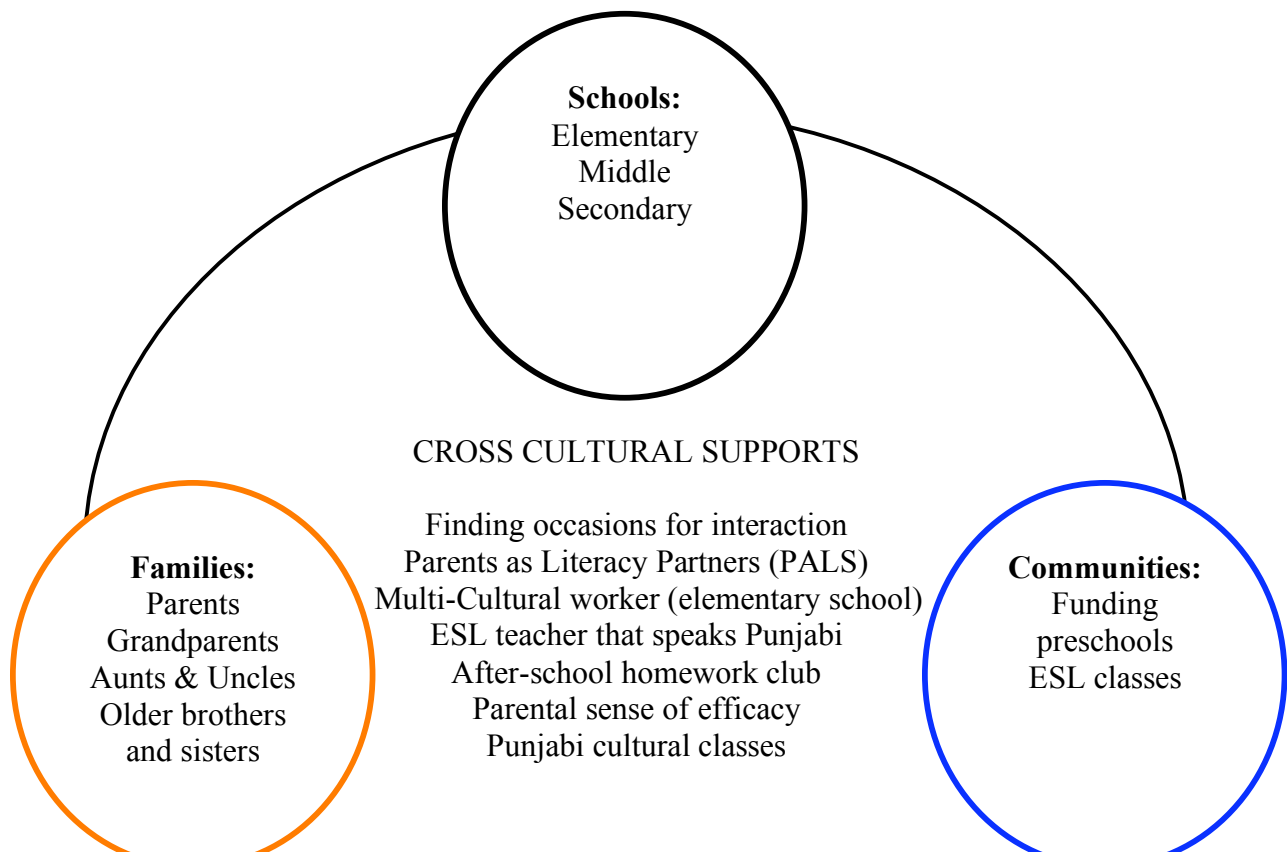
Schools:
Elementary
Middle
Secondary

CROSS CULTURAL SUPPORTS

Finding occasions for interaction
Parents as Literacy Partners (PALS)
Multi-Cultural worker (elementary school)
ESL teacher that speaks Punjabi
After-school homework club
Parental sense of efficacy
Punjabi cultural classes

Families:
Parents
Grandparents
Aunts & Uncles
Older brothers and sisters

Communities:
Funding
preschools
ESL classes